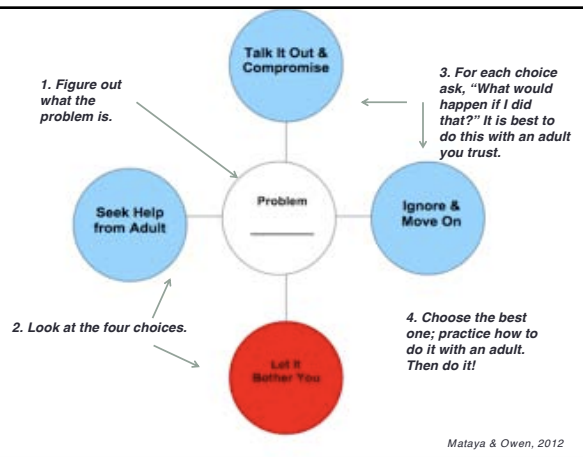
Talk It Out & Compromise

1. Figure out what the problem is.

3. For each choice ask, "What would happen if I did that?" It is best to do this with an adult you trust.

Seek Help from Adult

Problem

______

Ignore & Move On

2. Look at the four choices.

4. Choose the best one; practice how to do it with an adult. Then do it!

Let it Bother You

Mataya & Owen, 2012